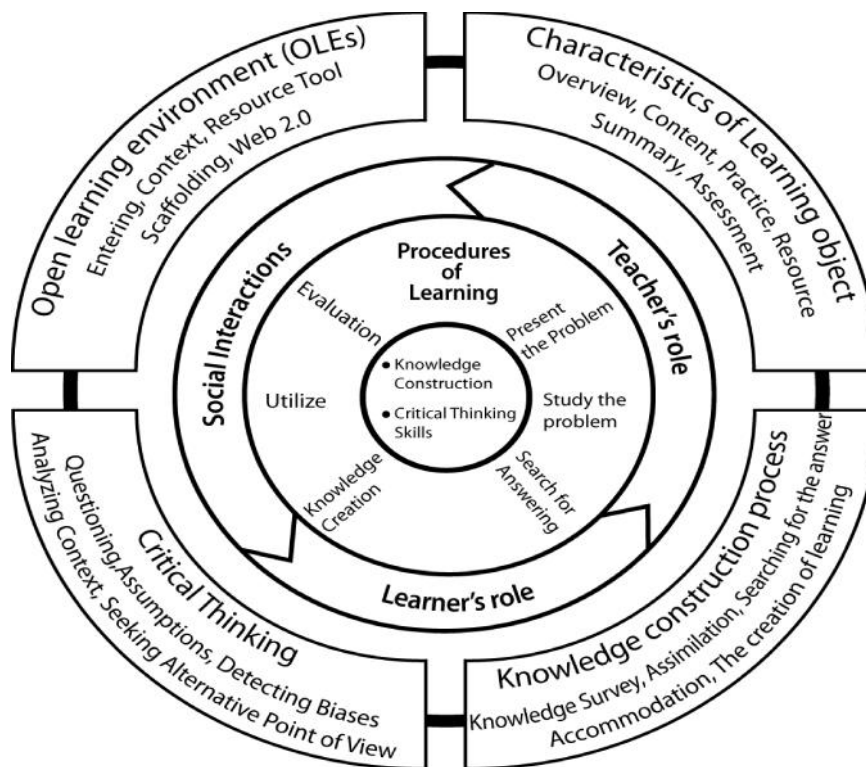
Open learning environment (OLEs)
Entering, Context, Resource Tool
Scaffolding, Web 2.0

Characteristics of Learning object
Overview, Content, Practice, Resource
Summary, Assessment

Social Interactions

Procedures of Learning

Teacher's role

Evaluation

Present the Problem

• Knowledge Construction
• Critical Thinking Skills

Utilize

Study the problem

Knowledge Creation

Search for Answering

Learner's role

Critical Thinking
Questioning Assumptions, Detecting Biases
Analyzing Context, Seeking Alternative Point of View

Knowledge construction process
Knowledge Survey, Assimilation, Searching for the answer
Accommodation, The creation of learning